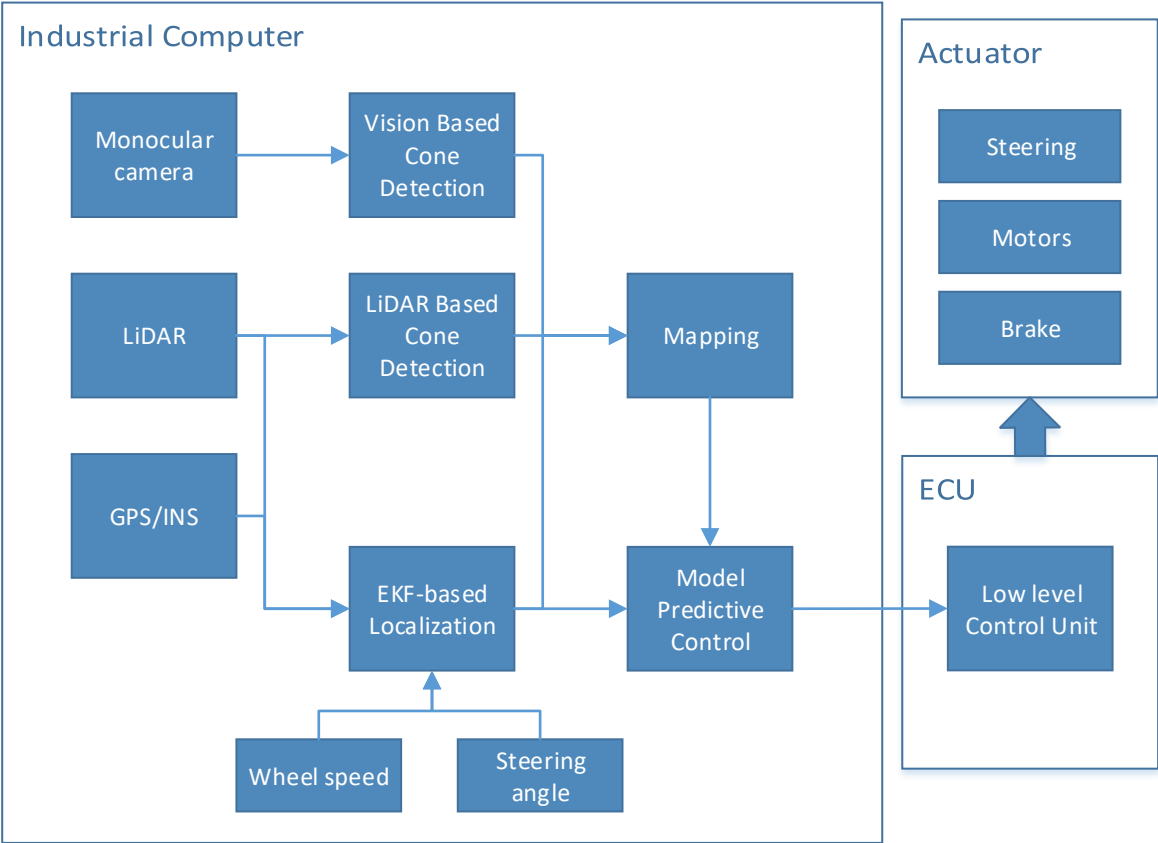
Industrial Computer

Monocular camera

Vision Based Cone Detection

LiDAR

LiDAR Based Cone Detection

Mapping

GPS/INS

EKF-based Localization

Model Predictive Control

Wheel speed

Steering angle

Actuator

Steering

Motors

Brake

ECU

Low level Control Unit